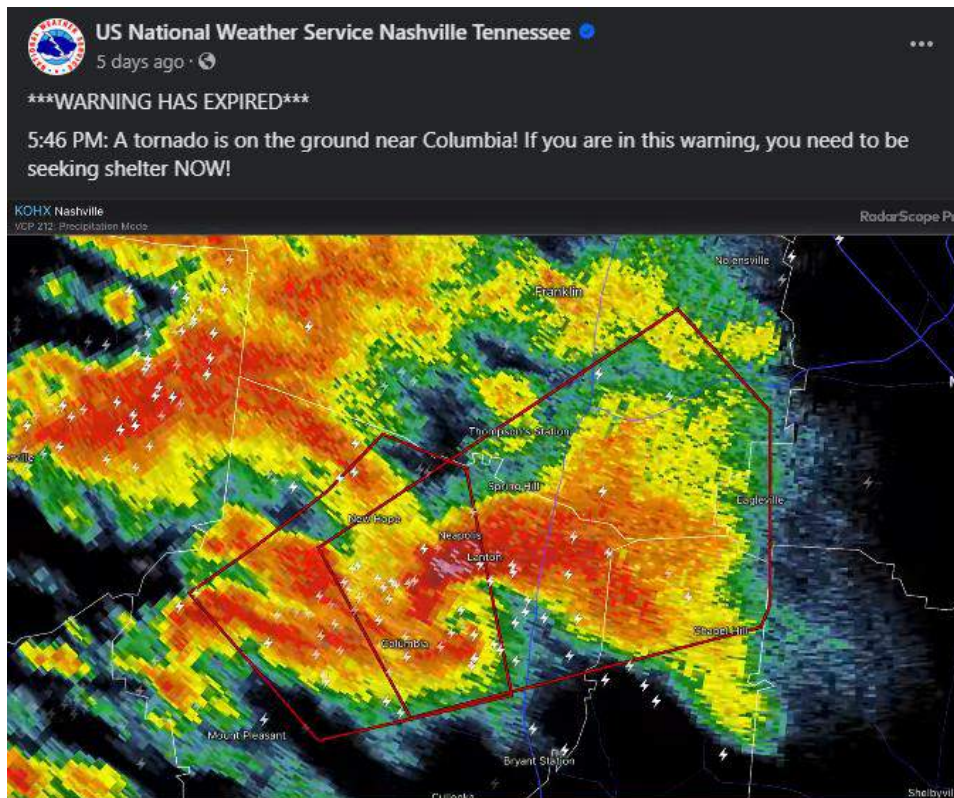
US National Weather Service Nashville Tennessee
5 days ago ·

***WARNING HAS EXPIRED***

5:46 PM: A tornado is on the ground near Columbia! If you are in this warning, you need to be seeking shelter NOW!

KOHX Nashville
VCP 212 Precipitation Mode
RadarScope P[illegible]

Nolensville
Franklin
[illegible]ville
Thompson's Station
Spring Hill
Eagleville
New Hope
Neapolis
Lenton
Columbia
Chapel Hill
Mount Pleasant
Bryant Station
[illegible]
Shelbyvil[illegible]